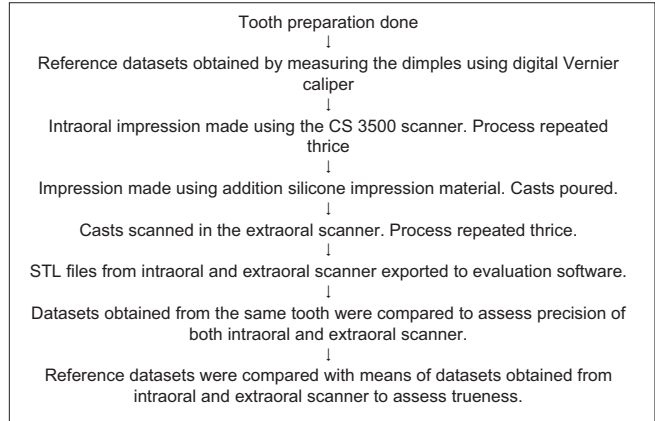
Tooth preparation done
↓
Reference datasets obtained by measuring the dimples using digital Vernier caliper
↓
Intraoral impression made using the CS 3500 scanner. Process repeated thrice
↓
Impression made using addition silicone impression material. Casts poured.
↓
Casts scanned in the extraoral scanner. Process repeated thrice.
↓
STL files from intraoral and extraoral scanner exported to evaluation software.
↓
Datasets obtained from the same tooth were compared to assess precision of both intraoral and extraoral scanner.
↓
Reference datasets were compared with means of datasets obtained from intraoral and extraoral scanner to assess trueness.